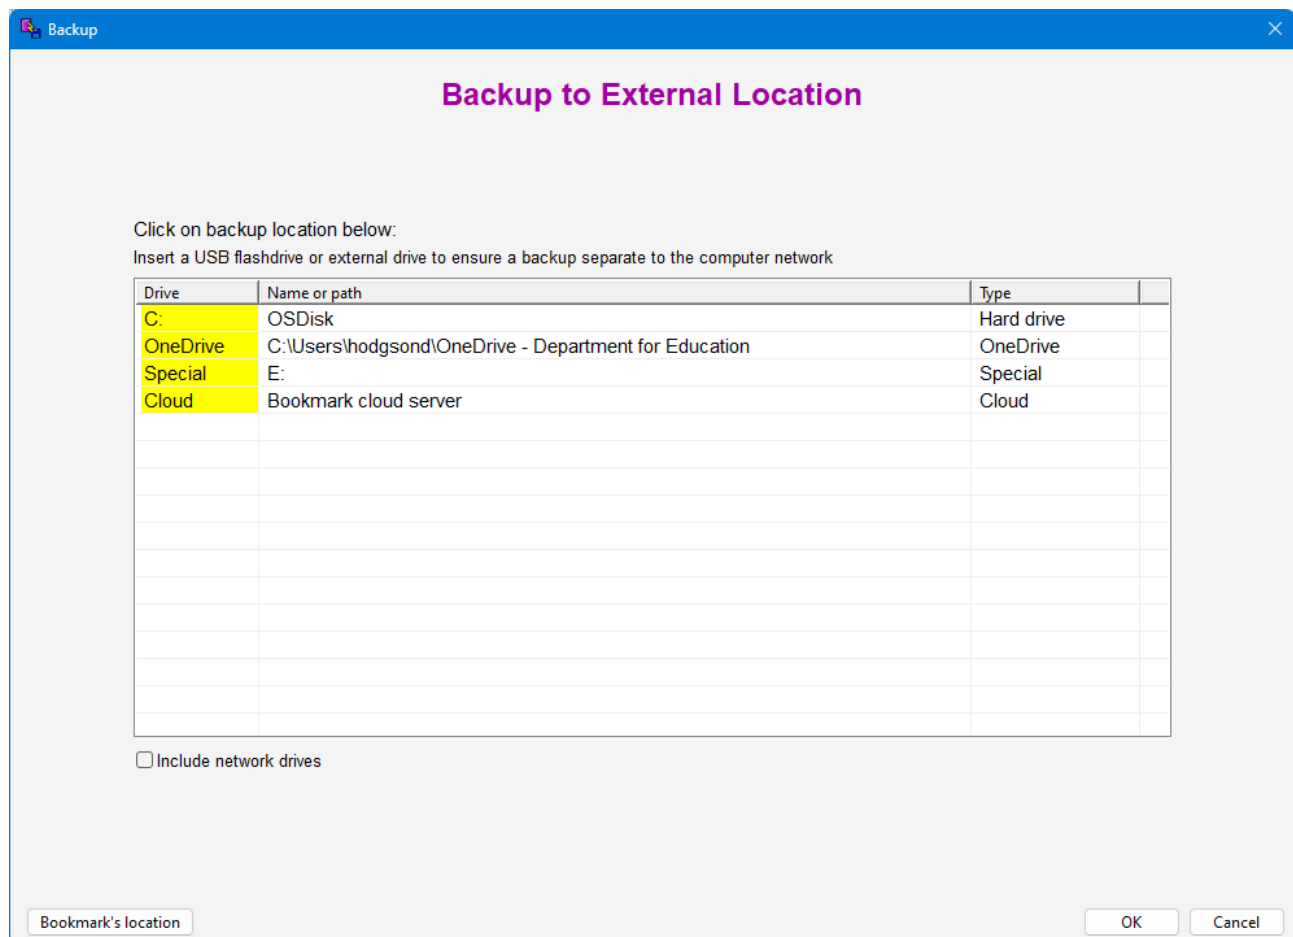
Backup

Backup to External Location

Click on backup location below:
Insert a USB flashdrive or external drive to ensure a backup separate to the computer network

| Drive | Name or path | Type |
|---|---|---|
| C: | OSDisk | Hard drive |
| OneDrive | C:\Users\hodgsond\OneDrive - Department for Education | OneDrive |
| Special | E: | Special |
| Cloud | Bookmark cloud server | Cloud |

Include network drives

Bookmark's location

OK

Cancel